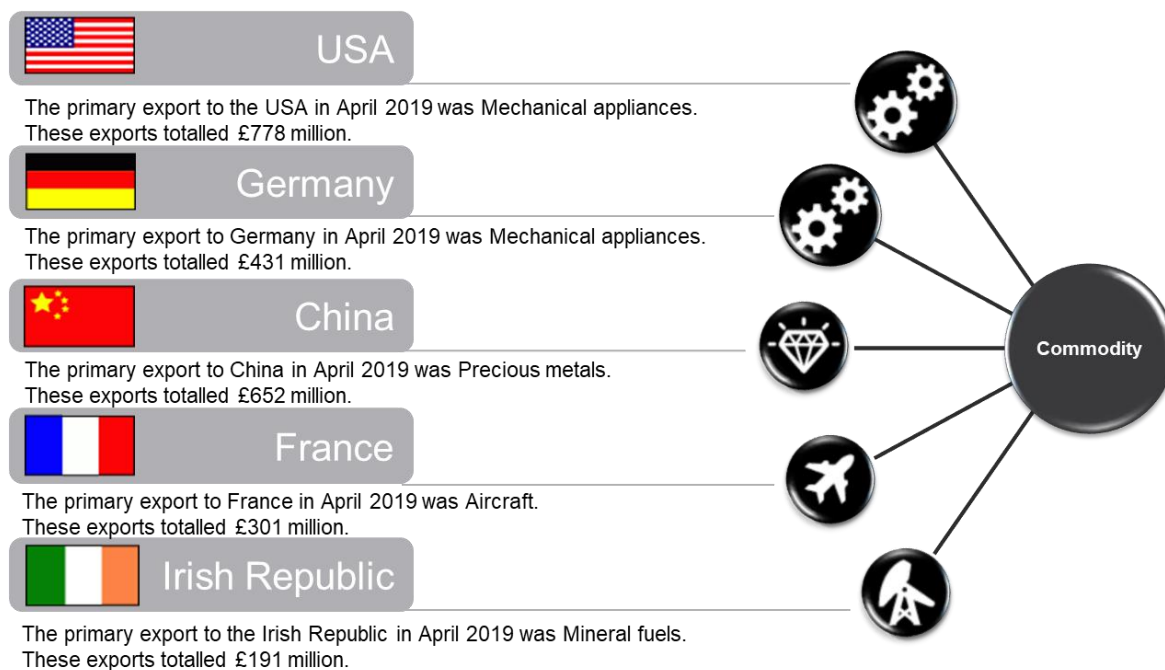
USA

The primary export to the USA in April 2019 was Mechanical appliances. These exports totalled £778 million.

Germany

The primary export to Germany in April 2019 was Mechanical appliances. These exports totalled £431 million.

China

The primary export to China in April 2019 was Precious metals. These exports totalled £652 million.

France

The primary export to France in April 2019 was Aircraft. These exports totalled £301 million.

Irish Republic

The primary export to the Irish Republic in April 2019 was Mineral fuels. These exports totalled £191 million.

Commodity